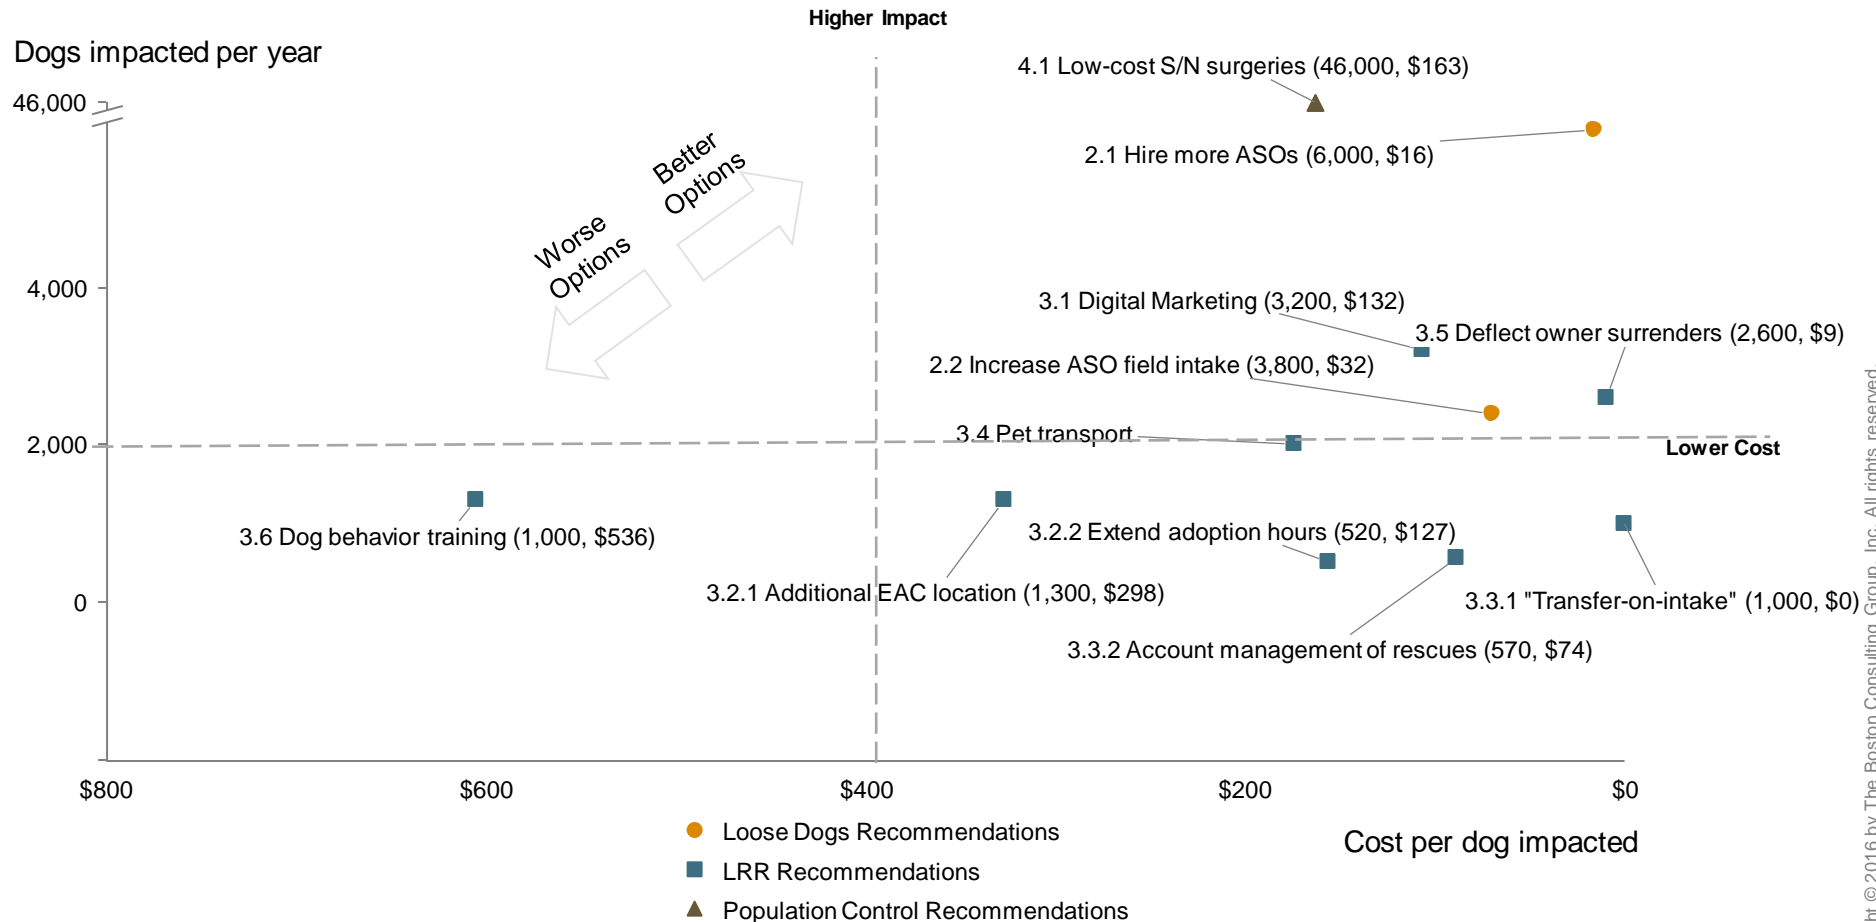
Higher Impact

Dogs impacted per year

46,000

4,000

2,000

0

Better Options

Worse Options

4.1 Low-cost S/N surgeries (46,000, $163)

2.1 Hire more ASOs (6,000, $16)

3.1 Digital Marketing (3,200, $132)

3.5 Deflect owner surrenders (2,600, $9)

2.2 Increase ASO field intake (3,800, $32)

3.4 Pet transport

Lower Cost

3.6 Dog behavior training (1,000, $536)

3.2.2 Extend adoption hours (520, $127)

3.2.1 Additional EAC location (1,300, $298)

3.3.1 "Transfer-on-intake" (1,000, $0)

3.3.2 Account management of rescues (570, $74)

$800 $600 $400 $200 $0

Loose Dogs Recommendations

LRR Recommendations

Population Control Recommendations

Cost per dog impacted

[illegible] © 2016 by The Boston Consulting Group, Inc. All rights reserved.